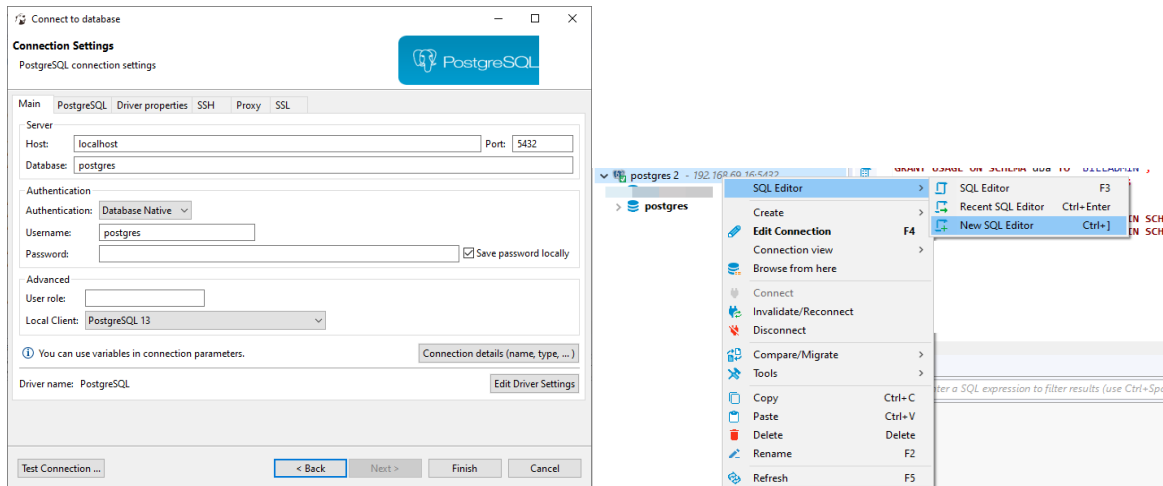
Connect to database

Connection Settings
PostgreSQL connection settings

PostgreSQL

Main | PostgreSQL | Driver properties | SSH | Proxy | SSL

Server
Host: localhost
Port: 5432
Database: postgres

Authentication
Authentication: Database Native
Username: postgres
Password:
Save password locally

Advanced
User role:
Local Client: PostgreSQL 13

You can use variables in connection parameters.
Connection details (name, type, ...)

Driver name: PostgreSQL
Edit Driver Settings

Test Connection ...
< Back
Next >
Finish
Cancel

postgres 2 - 192.168.60.16:5432
postgres

GRANT USAGE ON SCHEMA dba TO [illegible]
N SCH
N SCH

SQL Editor
Create
Edit Connection F4
Connection view
Browse from here
Connect
Invalidate/Reconnect
Disconnect
Compare/Migrate
Tools
Copy Ctrl+C
Paste Ctrl+V
Delete Delete
Rename F2
Refresh F5

SQL Editor F3
Recent SQL Editor Ctrl+Enter
New SQL Editor Ctrl+]

ter a SQL expression to filter results (use Ctrl+Sp